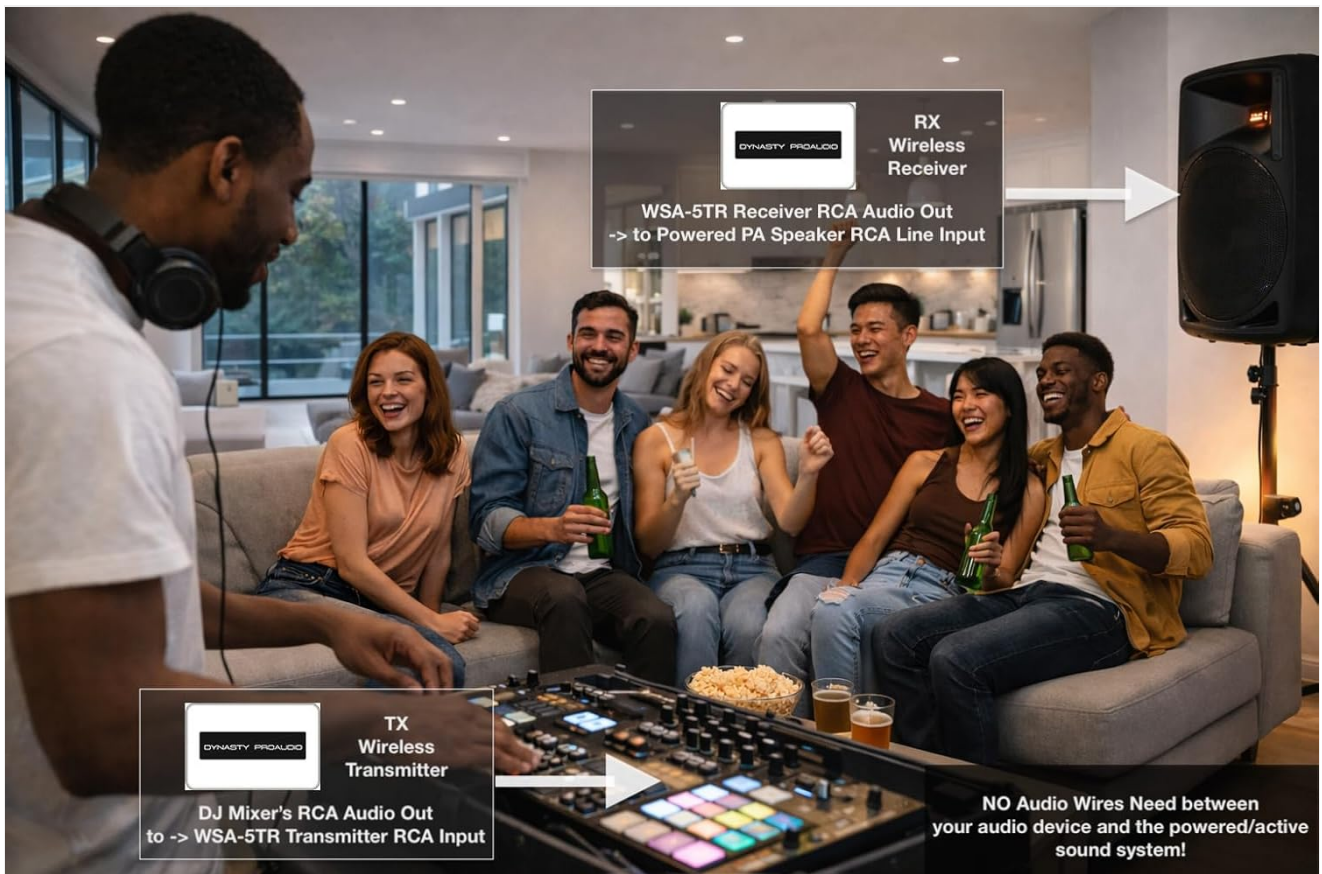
DYNASTY PROAUDIO

RX
Wireless
Receiver

WSA-5TR Receiver RCA Audio Out
-> to Powered PA Speaker RCA Line Input

DYNASTY PROAUDIO

TX
Wireless
Transmitter

DJ Mixer's RCA Audio Out
to -> WSA-5TR Transmitter RCA Input

NO Audio Wires Need between
your audio device and the powered/active
sound system!